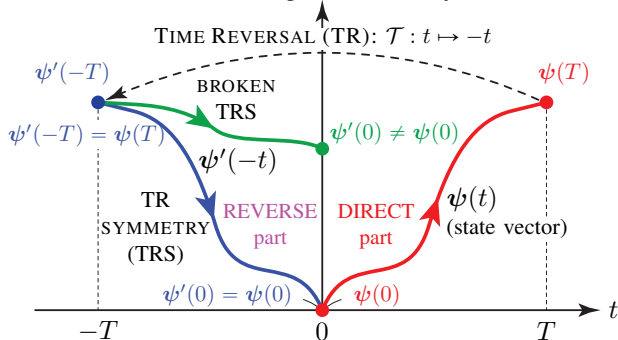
TIME REVERSAL (TR): $\mathcal{T} : t \mapsto -t$

$\boldsymbol{\psi}'(-T)$

$\boldsymbol{\psi}(T)$

BROKEN TRS

$\boldsymbol{\psi}'(-T) = \boldsymbol{\psi}(T)$

$\boldsymbol{\psi}'(0) \neq \boldsymbol{\psi}(0)$

$\boldsymbol{\psi}'(-t)$

TR SYMMETRY (TRS)

REVERSE part

DIRECT part

$\boldsymbol{\psi}(t)$ (state vector)

$\boldsymbol{\psi}'(0) = \boldsymbol{\psi}(0)$

$\boldsymbol{\psi}(0)$

$t$

$-T$

$0$

$T$